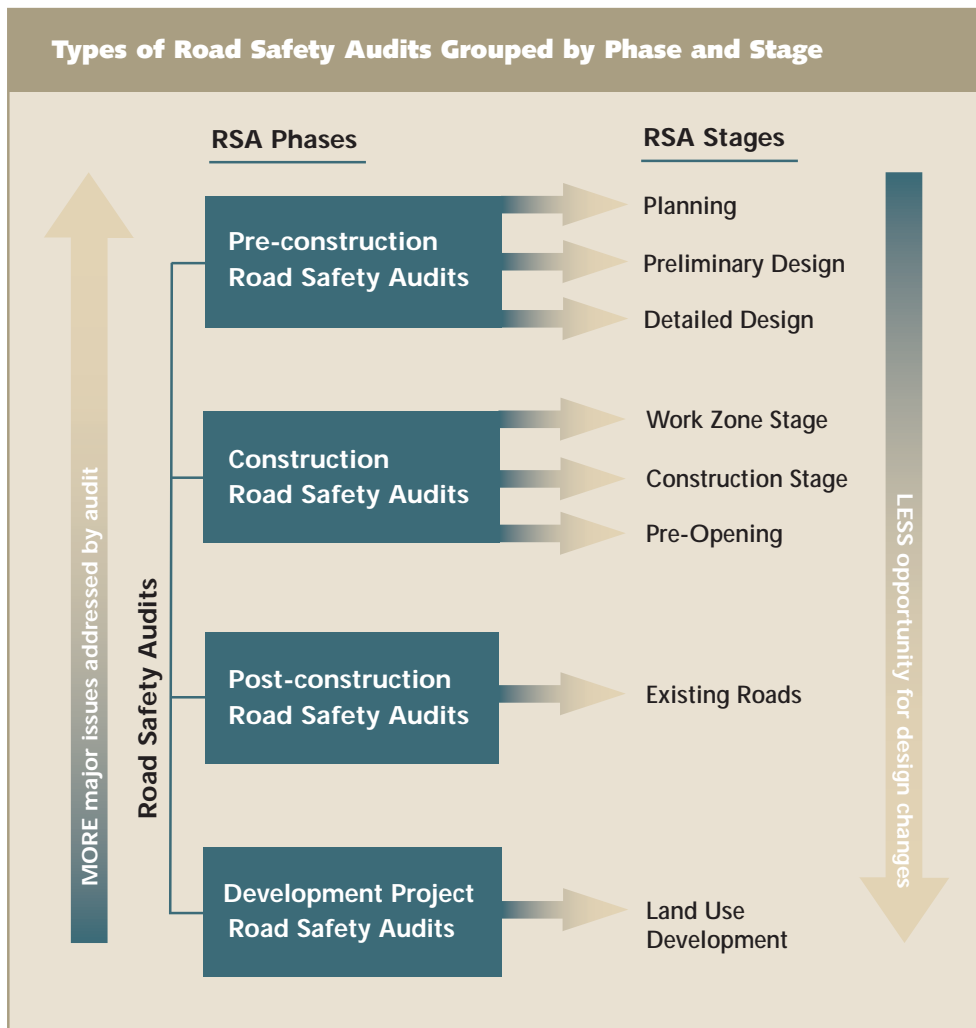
Types of Road Safety Audits Grouped by Phase and Stage

RSA Phases

RSA Stages

MORE major issues addressed by audit

Road Safety Audits

Pre-construction Road Safety Audits

Planning

Preliminary Design

Detailed Design

Construction Road Safety Audits

Work Zone Stage

Construction Stage

Pre-Opening

Post-construction Road Safety Audits

Existing Roads

Development Project Road Safety Audits

Land Use Development

LESS opportunity for design changes